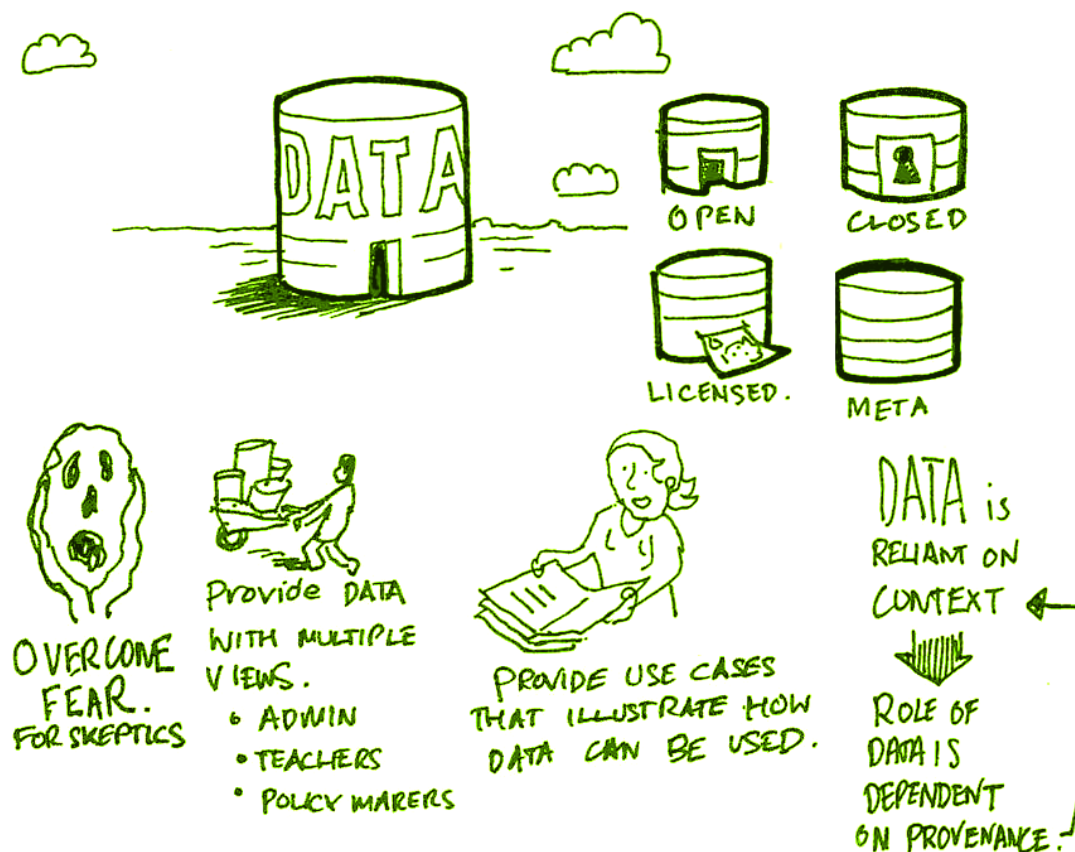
DATA

OPEN

CLOSED

LICENSED.

META

OVERCOME FEAR. FOR SKEPTICS

Provide DATA WITH MULTIPLE VIEWS.
• ADMIN
• TEACHERS
• POLICY MAKERS

PROVIDE USE CASES THAT ILLUSTRATE HOW DATA CAN BE USED.

DATA is RELIANT ON CONTEXT

ROLE OF DATA IS DEPENDENT ON PROVENANCE.